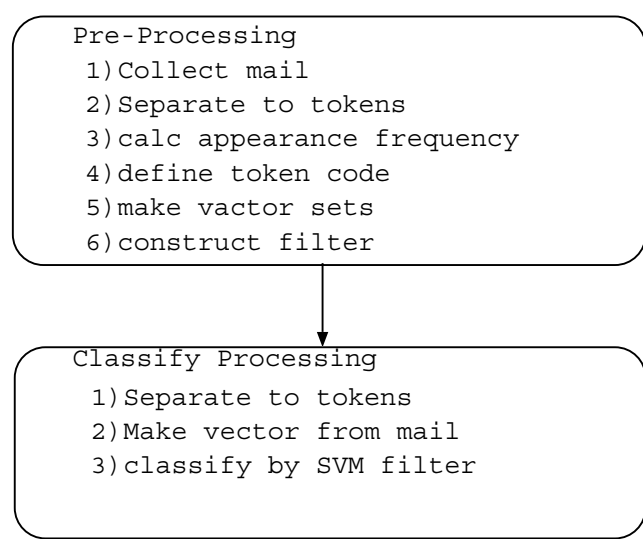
Pre-Processing
1)Collect mail
2)Separate to tokens
3)calc appearance frequency
4)define token code
5)make vactor sets
6)construct filter

Classify Processing
1)Separate to tokens
2)Make vector from mail
3)classify by SVM filter